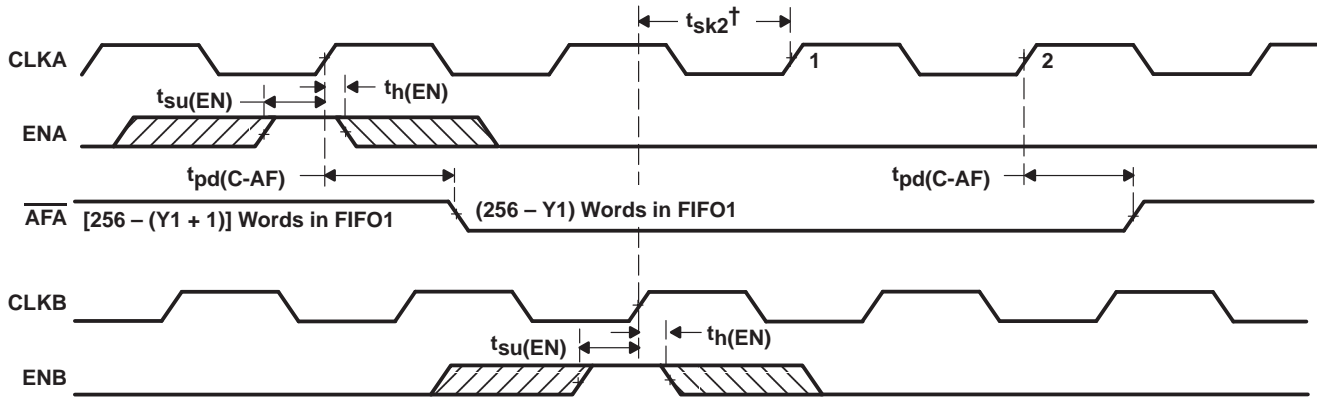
$t_{sk2}$†

CLKA

1

2

$t_{su(EN)}$

$t_{h(EN)}$

ENA

$t_{pd(C\text{-}AF)}$

$t_{pd(C\text{-}AF)}$

$\overline{AFA}$

[256 – (Y1 + 1)] Words in FIFO1

(256 – Y1) Words in FIFO1

CLKB

$t_{su(EN)}$

$t_{h(EN)}$

ENB